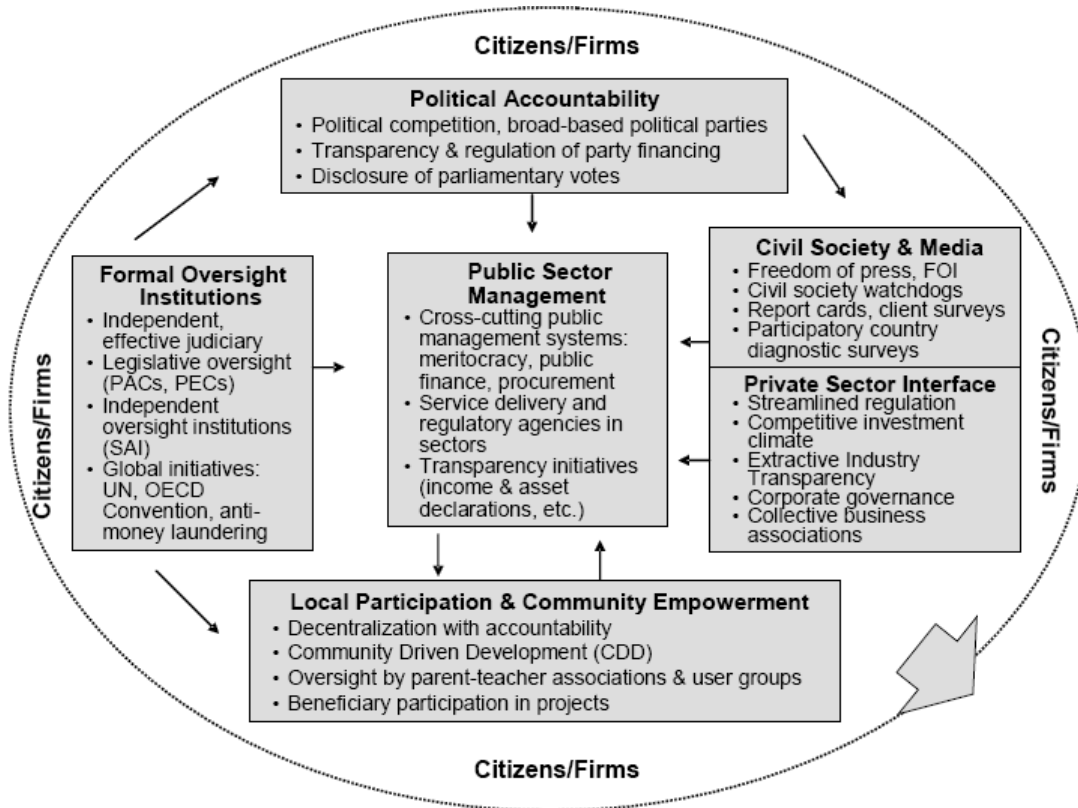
Citizens/Firms

Political Accountability
• Political competition, broad-based political parties
• Transparency & regulation of party financing
• Disclosure of parliamentary votes

Citizens/Firms

Formal Oversight Institutions
• Independent, effective judiciary
• Legislative oversight (PACs, PECs)
• Independent oversight institutions (SAI)
• Global initiatives: UN, OECD Convention, anti-money laundering

Public Sector Management
• Cross-cutting public management systems: meritocracy, public finance, procurement
• Service delivery and regulatory agencies in sectors
• Transparency initiatives (income & asset declarations, etc.)

Civil Society & Media
• Freedom of press, FOI
• Civil society watchdogs
• Report cards, client surveys
• Participatory country diagnostic surveys

Private Sector Interface
• Streamlined regulation
• Competitive investment climate
• Extractive Industry Transparency
• Corporate governance
• Collective business associations

Citizens/Firms

Local Participation & Community Empowerment
• Decentralization with accountability
• Community Driven Development (CDD)
• Oversight by parent-teacher associations & user groups
• Beneficiary participation in projects

Citizens/Firms